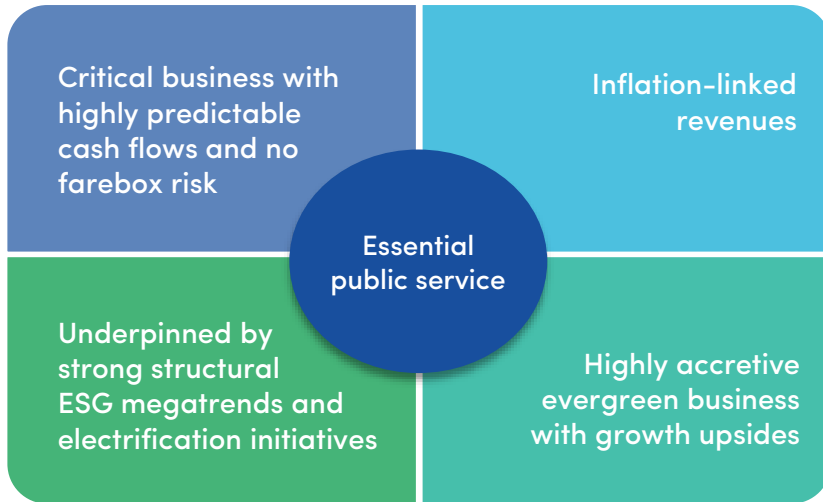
Critical business with highly predictable cash flows and no farebox risk

Inflation-linked revenues

Essential public service

Underpinned by strong structural ESG megatrends and electrification initiatives

Highly accretive evergreen business with growth upsides